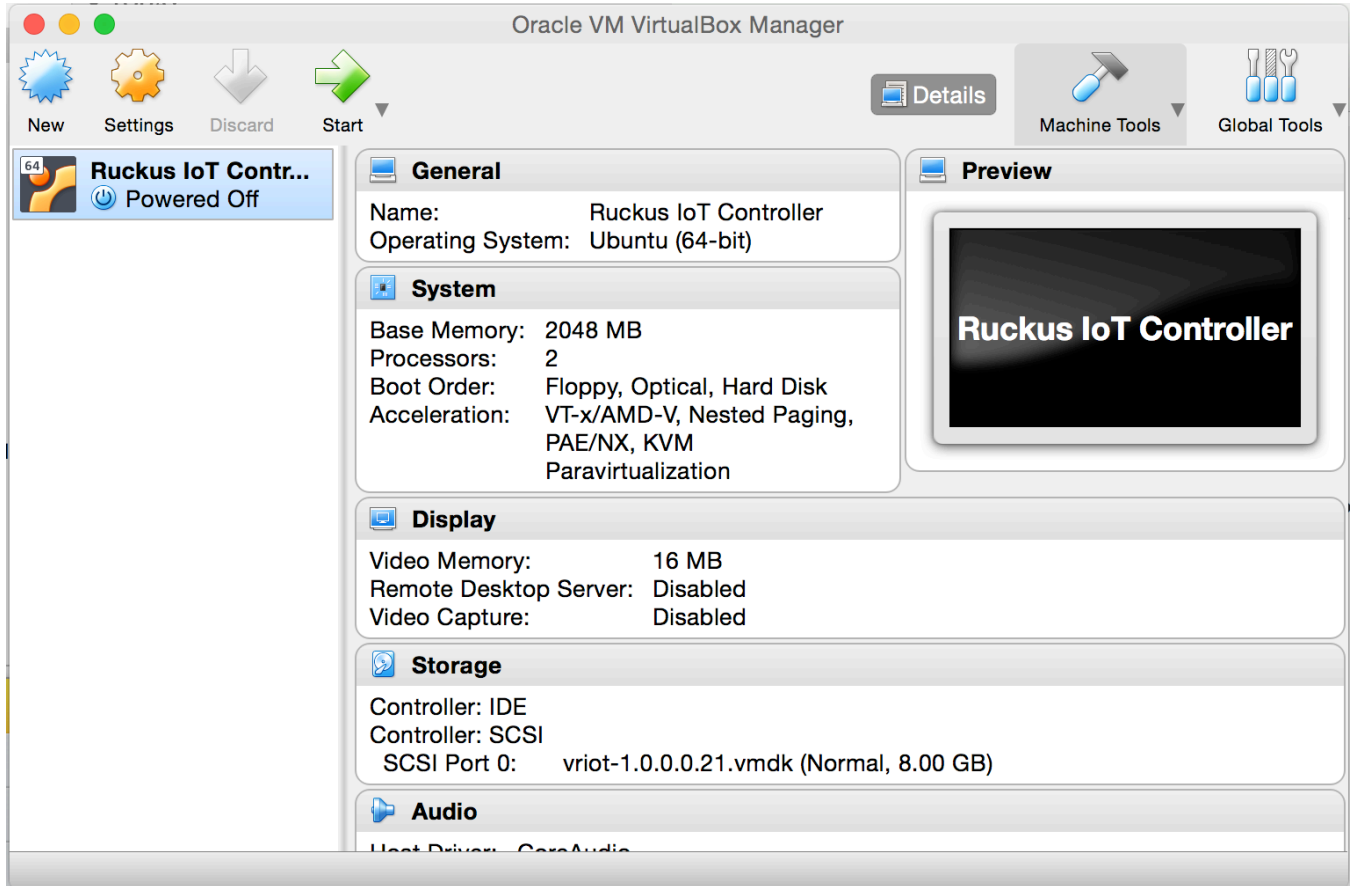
Oracle VM VirtualBox Manager

New
Settings
Discard
Start
Details
Machine Tools
Global Tools

64
Ruckus IoT Contr...
Powered Off

General
Name: Ruckus IoT Controller
Operating System: Ubuntu (64-bit)

Preview
Ruckus IoT Controller

System
Base Memory: 2048 MB
Processors: 2
Boot Order: Floppy, Optical, Hard Disk
Acceleration: VT-x/AMD-V, Nested Paging, PAE/NX, KVM Paravirtualization

Display
Video Memory: 16 MB
Remote Desktop Server: Disabled
Video Capture: Disabled

Storage
Controller: IDE
Controller: SCSI
SCSI Port 0: vriot-1.0.0.0.21.vmdk (Normal, 8.00 GB)

Audio
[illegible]